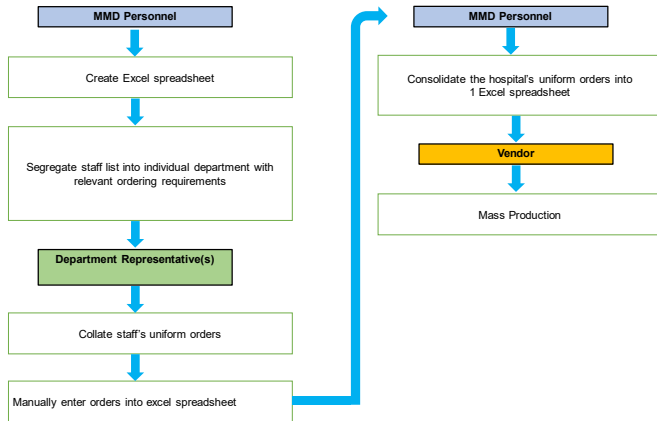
MMD Personnel

Create Excel spreadsheet

Segregate staff list into individual department with relevant ordering requirements

Department Representative(s)

Collate staff's uniform orders

Manually enter orders into excel spreadsheet

MMD Personnel

Consolidate the hospital's uniform orders into 1 Excel spreadsheet

Vendor

Mass Production